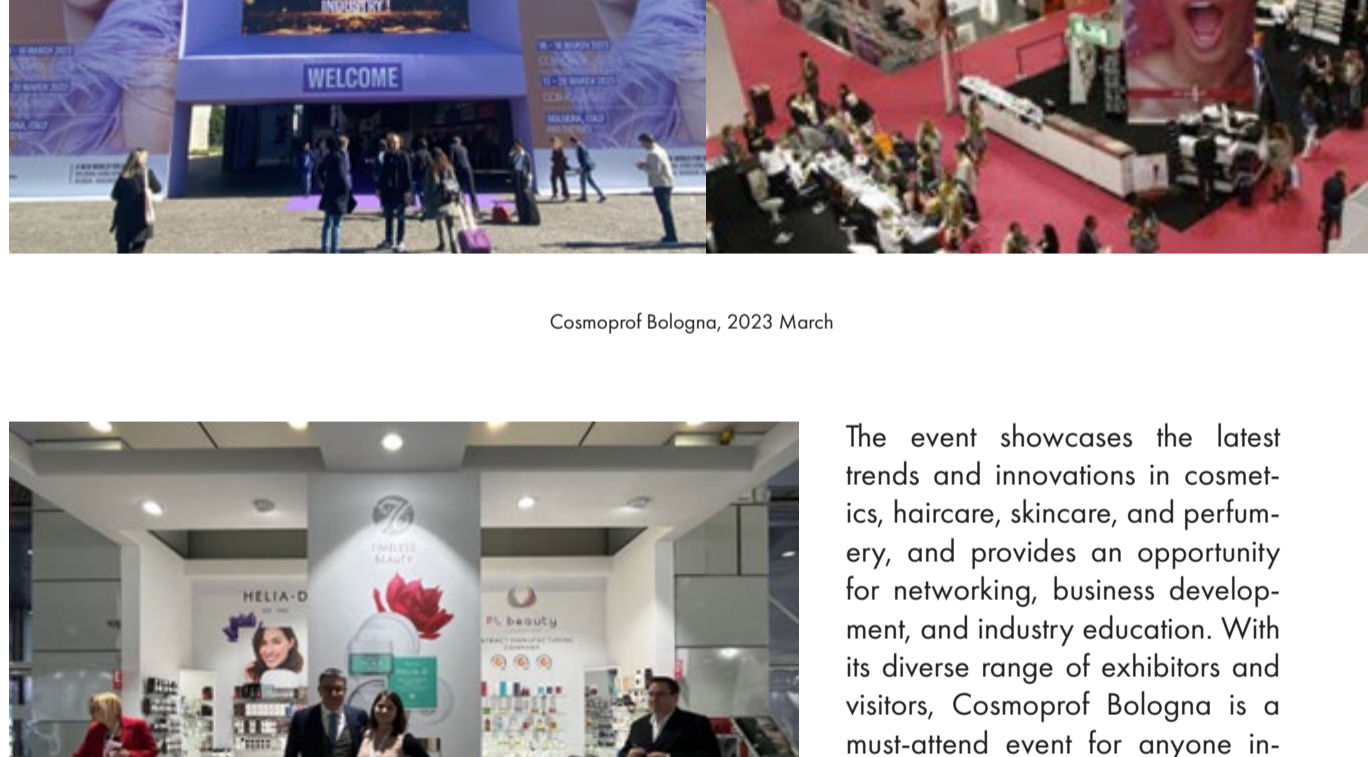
INDUSTRY!

16 - 18 MARCH 2023

WELCOME

Cosmoprof Bologna, 2023 March

HELIA-D

TIMELESS BEAUTY

PL beauty

The event showcases the latest trends and innovations in cosmetics, haircare, skincare, and perfumery, and provides an opportunity for networking, business development, and industry education. With its diverse range of exhibitors and visitors, Cosmoprof Bologna is a must-attend event for anyone in-